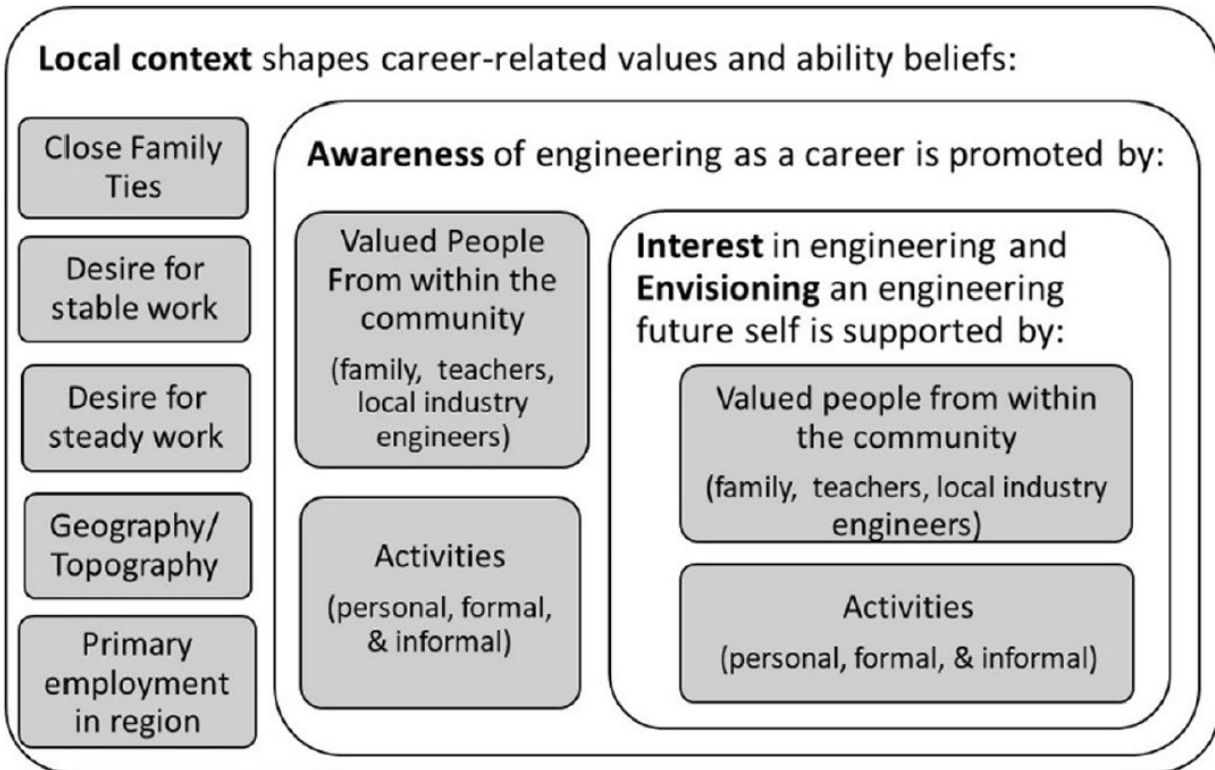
Local context shapes career-related values and ability beliefs:

Close Family Ties

Desire for stable work

Desire for steady work

Geography/ Topography

Primary employment in region

Awareness of engineering as a career is promoted by:

Valued People From within the community

(family, teachers, local industry engineers)

Activities

(personal, formal, & informal)

Interest in engineering and Envisioning an engineering future self is supported by:

Valued people from within the community

(family, teachers, local industry engineers)

Activities

(personal, formal, & informal)